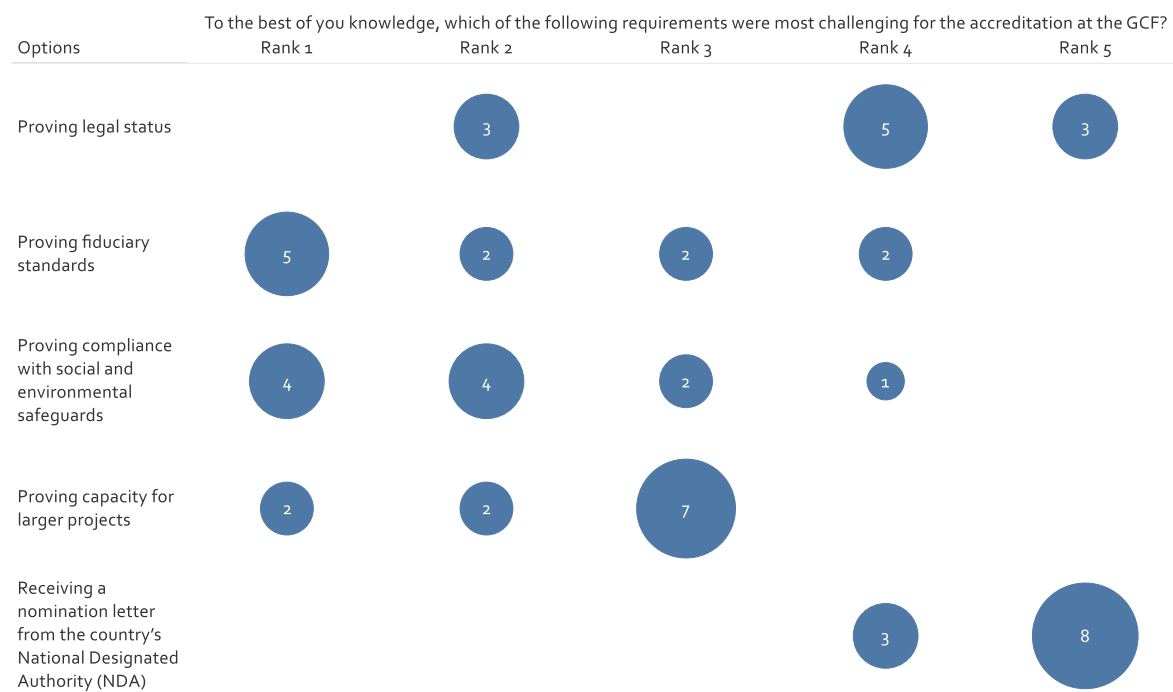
To the best of you knowledge, which of the following requirements were most challenging for the accreditation at the GCF?

| Options | Rank 1 | Rank 2 | Rank 3 | Rank 4 | Rank 5 |
|---|---|---|---|---|---|
| Proving legal status | | 3 | | 5 | 3 |
| Proving fiduciary standards | 5 | 2 | 2 | 2 | |
| Proving compliance with social and environmental safeguards | 4 | 4 | 2 | 1 | |
| Proving capacity for larger projects | 2 | 2 | 7 | | |
| Receiving a nomination letter from the country's National Designated Authority (NDA) | | | | 3 | 8 |